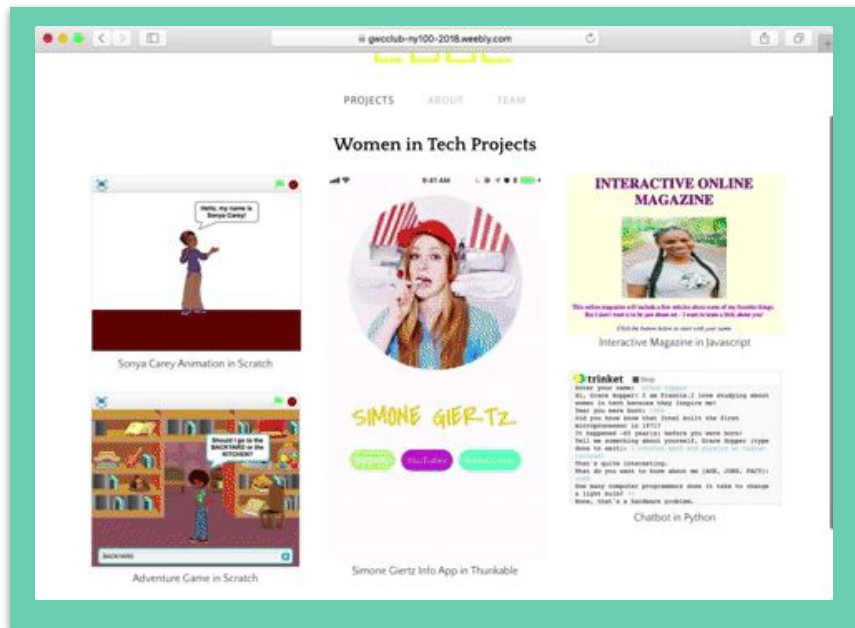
gwcclub-ny100-2018.weebly.com

PROJECTS ABOUT TEAM

Women in Tech Projects

Hello, my name is Sonya Carey!

Sonya Carey Animation in Scratch

Should I go to the BACKYARD or the KITCHEN?

BACKYARD

Adventure Game in Scratch

9:41 AM

SIMONE GIERTZ

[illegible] YouTube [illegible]

Simone Giertz Info App in Thunkable

INTERACTIVE ONLINE MAGAZINE

This online magazine will include a few articles about some of my favorite things. But I don't want to be just about me - I want to know a little about you!

Click the button below to start with your name

Interactive Magazine in Javascript

trinket

Enter your name: Grace Hopper
Hi, Grace Hopper! I am Francis.I love studying about women in tech because they inspire me!
Year you were born: 1906
Did you know that Intel built the first microprocessor in 1971?
It happened -65 years(s) before you were born!
Tell me something about yourself, Grace Hopper (type done to exit): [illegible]
That's quite interesting.
What do you want to know about me (AGE, JOKE, FACT):
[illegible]
How many computer programmers does it take to change a light bulb? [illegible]
None, that's a hardware problem.

Chatbot in Python